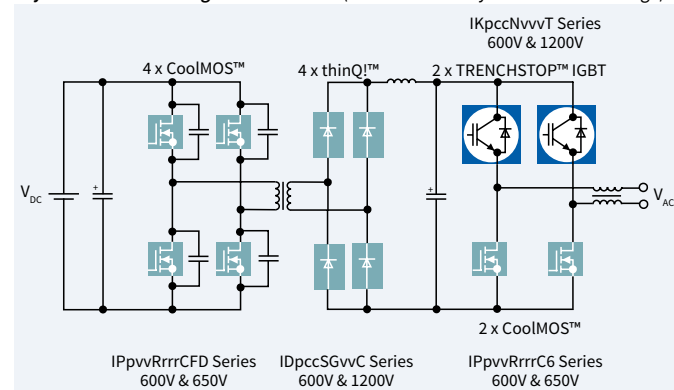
IKpccNvvvT Series
600V & 1200V

4 x CoolMOS™

4 x thinQ!™

2 x TRENCHSTOP™ IGBT

$V_{DC}$

$V_{AC}$

2 x CoolMOS™

IPpvvRrrrCFD Series
600V & 650V

IDpccSGvvC Series
600V & 1200V

IPpvvRrrrC6 Series
600V & 650V